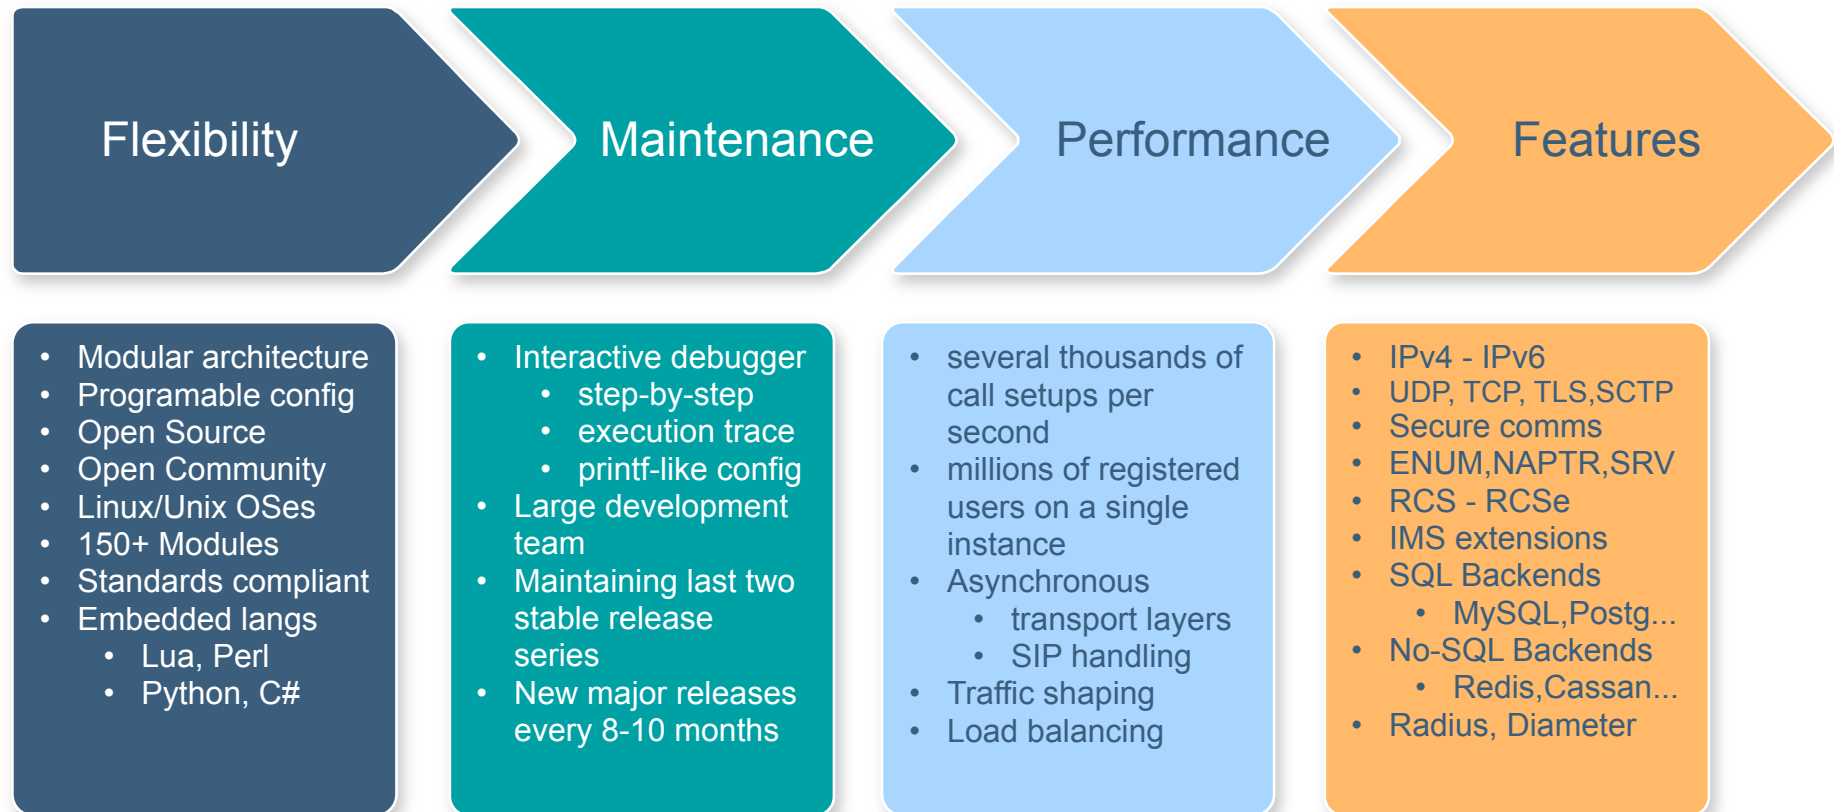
Flexibility

- Modular architecture
- Programable config
- Open Source
- Open Community
- Linux/Unix OSes
- 150+ Modules
- Standards compliant
- Embedded langs
  - Lua, Perl
  - Python, C#

Maintenance

- Interactive debugger
  - step-by-step
  - execution trace
  - printf-like config
- Large development team
- Maintaining last two stable release series
- New major releases every 8-10 months

Performance

- several thousands of call setups per second
- millions of registered users on a single instance
- Asynchronous
  - transport layers
  - SIP handling
- Traffic shaping
- Load balancing

Features

- IPv4 - IPv6
- UDP, TCP, TLS,SCTP
- Secure comms
- ENUM,NAPTR,SRV
- RCS - RCSe
- IMS extensions
- SQL Backends
  - MySQL,Postg...
- No-SQL Backends
  - Redis,Cassan...
- Radius, Diameter